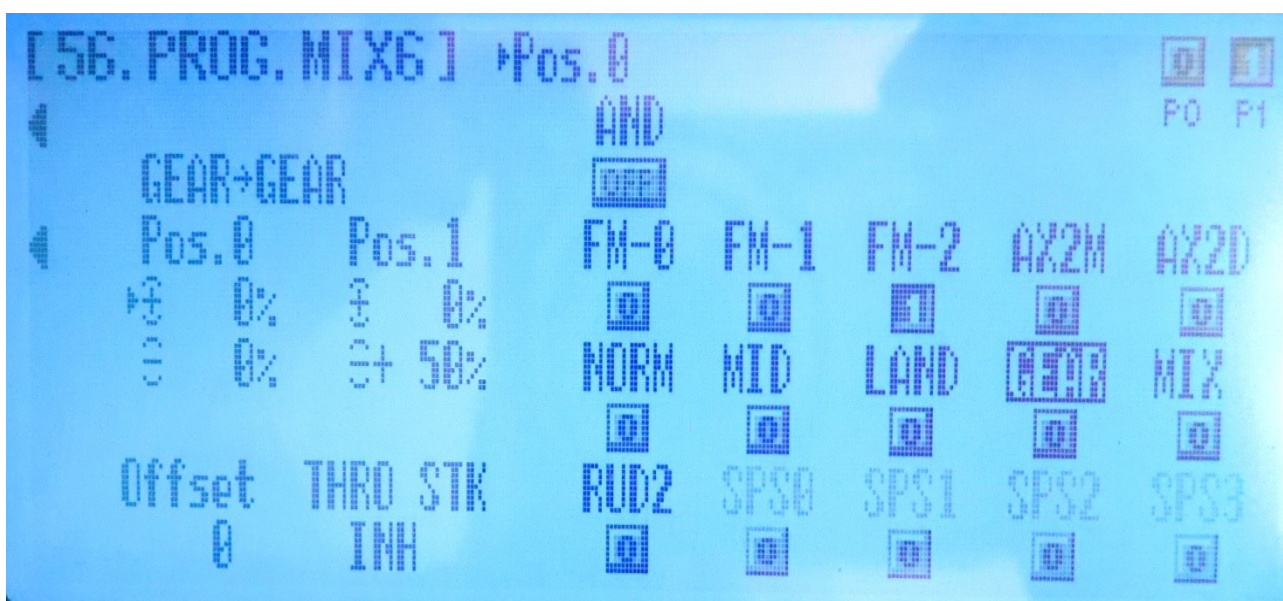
[56.PROG.MIX6] ▸Pos.0

0 1
P0 P1

AND
OFF

GEAR→GEAR

Pos.0 Pos.1
0% 0%
0% 50%

FM-0 FM-1 FM-2 AX2M AX2D
0 0 1 0 0

NORM MID LAND GEAR MIX
0 0 0 0 0

Offset THRO STK
0 INH

RUD2 SPS0 SPS1 SPS2 SPS3
0 0 0 0 0